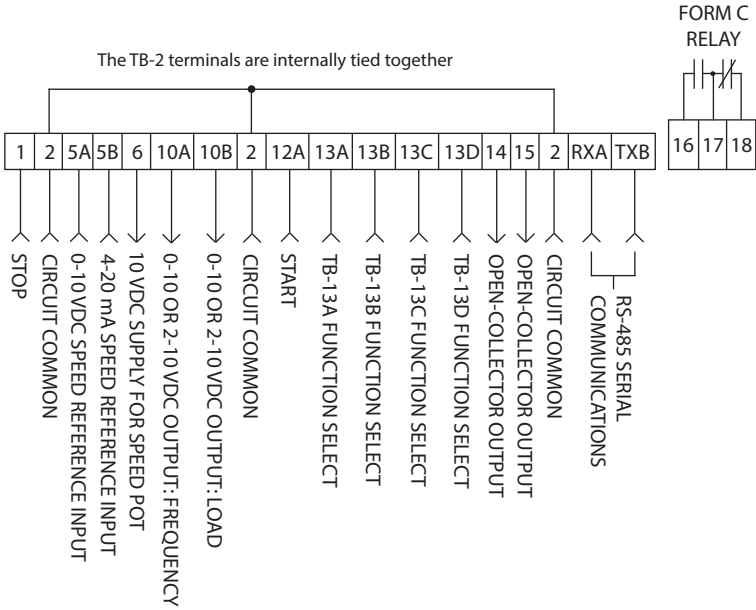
FORM C RELAY

The TB-2 terminals are internally tied together

| 1 | 2 | 5A | 5B | 6 | 10A | 10B | 2 | 12A | 13A | 13B | 13C | 13D | 14 | 15 | 2 | RXA | TXB |
|---|---|---|---|---|---|---|---|---|---|---|---|---|---|---|---|---|---|

| 16 | 17 | 18 |
|---|---|---|

STOP
CIRCUIT COMMON
0-10VDC SPEED REFERENCE INPUT
4-20 mA SPEED REFERENCE INPUT
10 VDC SUPPLY FOR SPEED POT
0-10 OR 2-10 VDC OUTPUT: FREQUENCY
0-10 OR 2-10 VDC OUTPUT: LOAD
CIRCUIT COMMON
START
TB-13A FUNCTION SELECT
TB-13B FUNCTION SELECT
TB-13C FUNCTION SELECT
TB-13D FUNCTION SELECT
OPEN-COLLECTOR OUTPUT
OPEN-COLLECTOR OUTPUT
CIRCUIT COMMON
RS-485 SERIAL COMMUNICATIONS